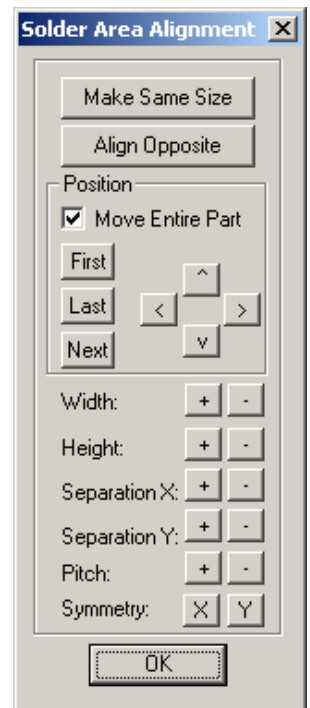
Solder Area Alignment

Make Same Size

Align Opposite

Position

Move Entire Part

First

Last

Next

^

<

>

v

Width: + -

Height: + -

Separation X: + -

Separation Y: + -

Pitch: + -

Symmetry: X Y

OK